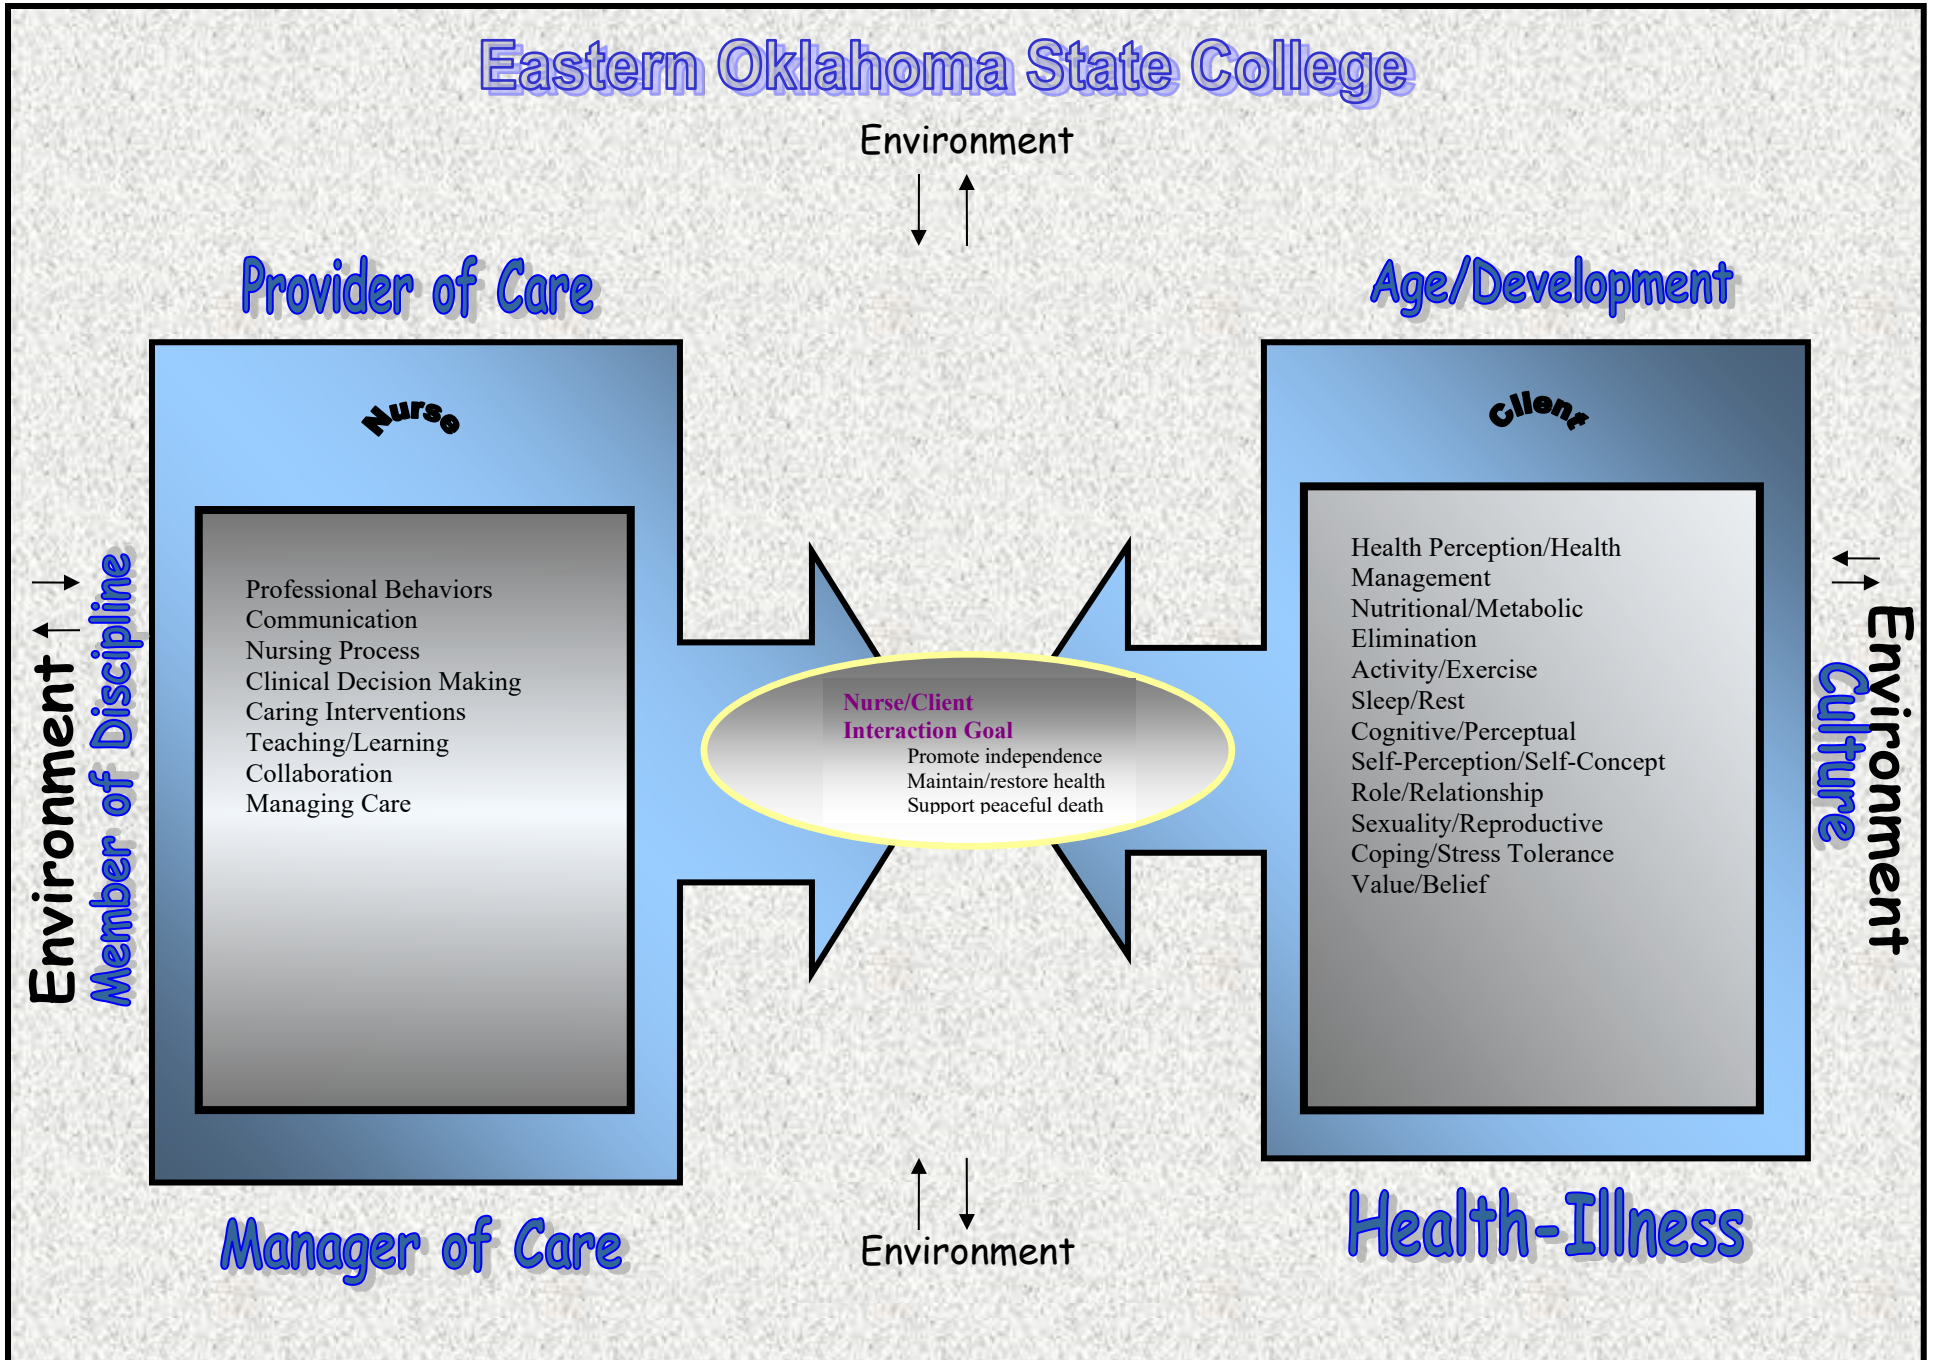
Eastern Oklahoma State College

Environment

Provider of Care

Age/Development

Nurse

Client

Professional Behaviors
Communication
Nursing Process
Clinical Decision Making
Caring Interventions
Teaching/Learning
Collaboration
Managing Care

Nurse/Client
Interaction Goal
Promote independence
Maintain/restore health
Support peaceful death

Health Perception/Health Management
Nutritional/Metabolic
Elimination
Activity/Exercise
Sleep/Rest
Cognitive/Perceptual
Self-Perception/Self-Concept
Role/Relationship
Sexuality/Reproductive
Coping/Stress Tolerance
Value/Belief

Environment
Member of Discipline

Environment
Culture

Manager of Care

Environment

Health-Illness